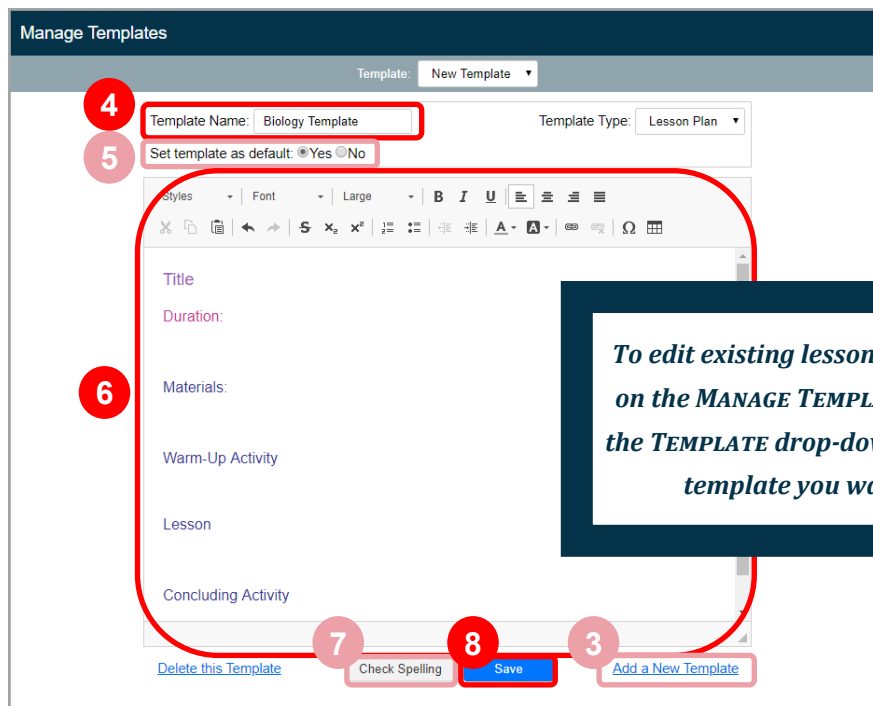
Manage Templates

Template: New Template

4 Template Name: Biology Template

Template Type: Lesson Plan

5 Set template as default: Yes No

Styles Font Large

6

Title

Duration:

Materials:

Warm-Up Activity

Lesson

Concluding Activity

To edit existing lesson
on the MANAGE TEMPL
the TEMPLATE drop-do
template you w

Delete this Template 7 Check Spelling 8 Save 3 Add a New Template